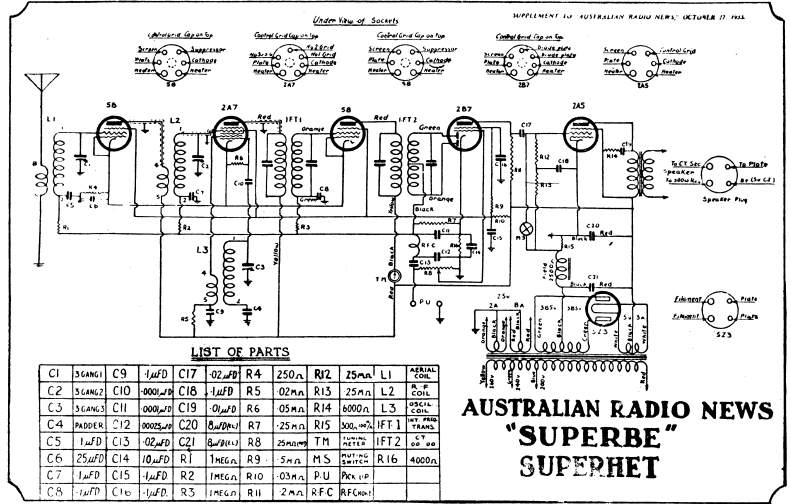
Under View of Sockets

SUPPLEMENT TO "AUSTRALIAN RADIO NEWS," OCTOBER 17, 1933

Control Grid Cap on Top
Screen Suppressor
Plate Cathode
Heater Heater
58

Control Grid Cap on Top
No 2 & 4 Grid
No 1 Grid
Plate
Heater
No 2 Grid
No 1 Grid
Cathode
Heater
2A7

Control Grid Cap on Top
Screen Suppressor
Plate Cathode
Heater Heater
58

Control Grid Cap on Top
Screen
Plate
Heater
Diode plate
Diode plate
Cathode
Heater
2B7

Screen Control Grid
Plate Cathode
Heater Heater
2A5

58 2A7 58 2B7 2A5

L1 L2 IFT1 IFT2 L3

Red Orange Red Green Black Orange Yellow Green Red Black

To CY Sec Speaker To 2500Ω Res To Plate B+ (Sw. C.T.) Speaker Plug

T.M. P.U.

Filament Plate
Filament Plate
523

LIST OF PARTS

| C1 | 3GANG1 | C9 | ·1μFD | C17 | ·02μFD | R4 | 250Ω | R12 | ·25mΩ | L1 | AERIAL COIL |
|---|---|---|---|---|---|---|---|---|---|---|---|
| C2 | 3GANG2 | C10 | ·0001μFD | C18 | ·1μFD | R5 | ·02mΩ | R13 | ·25mΩ | L2 | R-F COIL |
| C3 | 3GANG3 | C11 | ·0001μFD | C19 | ·01μFD | R6 | ·05mΩ | R14 | 6000Ω | L3 | OSCIL COIL |
| C4 | PADDER | C12 | ·00025μFD | C20 | 8μFD(EL) | R7 | ·25mΩ | R15 | 300Ω 10% | IFT 1 | INT. FREQ. TRANS. |
| C5 | 1μFD | C13 | ·02μFD | C21 | 8μFD(EL) | R8 | 25mΩ(?) | TM | TUNING METER | IFT 2 | CT 00 00 |
| C6 | 25μFD | C14 | 10μFD | R1 | 1MEGΩ | R9 | ·5mΩ | MS | MUTING SWITCH | R16 | 4000Ω |
| C7 | ·1μFD | C15 | ·1μFD | R2 | 1MEGΩ | R10 | ·03mΩ | P.U | PICK UP | | |
| C8 | ·1μFD | C16 | ·1μFD | R3 | 1MEGΩ | R11 | 2mΩ | RFC | RF CHOKE | | |

AUSTRALIAN RADIO NEWS
"SUPERBE"
SUPERHET